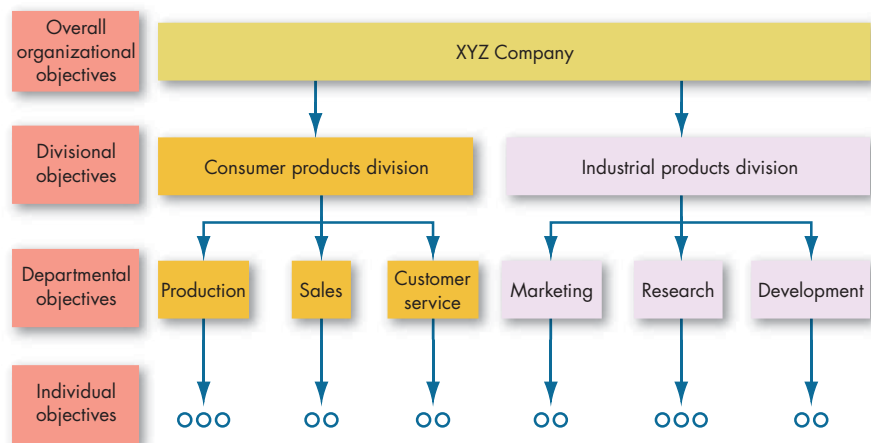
Overall organizational objectives

XYZ Company

Divisional objectives

Consumer products division

Industrial products division

Departmental objectives

Production

Sales

Customer service

Marketing

Research

Development

Individual objectives